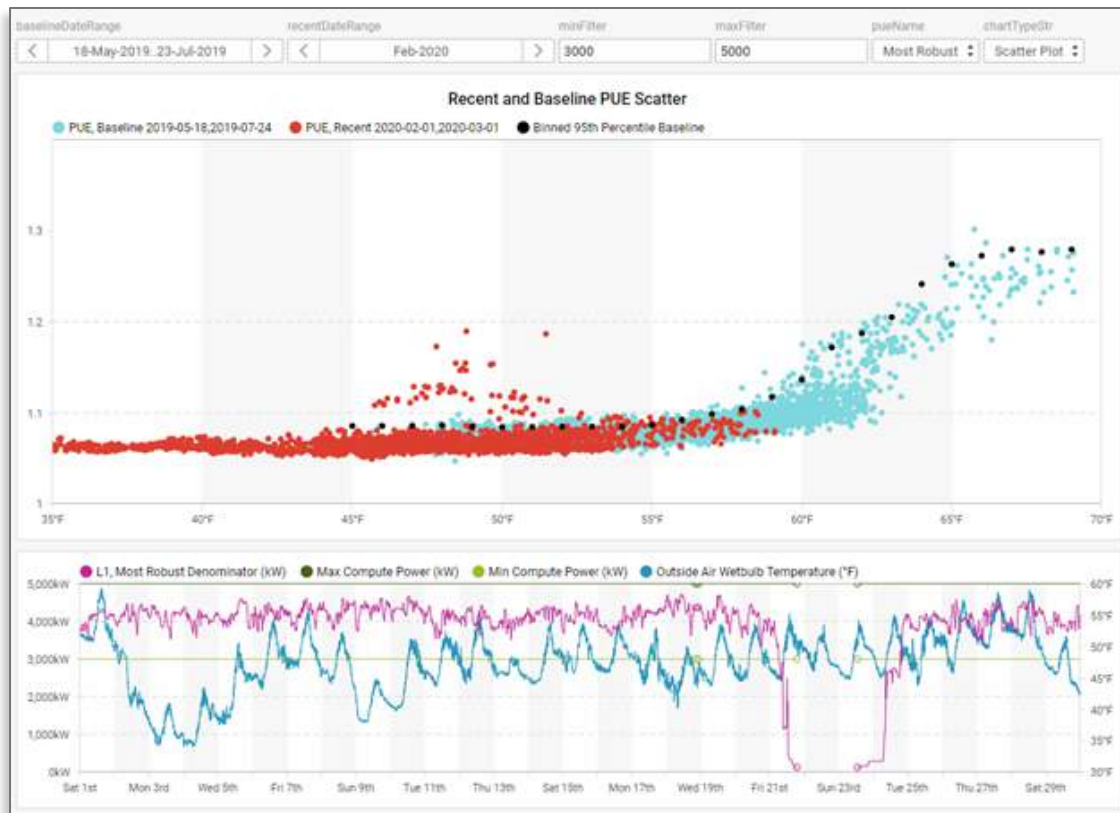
baselineDateRange
18-May-2019..23-Jul-2019
recentDateRange
Feb-2020
minFilter
3000
maxFilter
5000
pueName
Most Robust
chartTypeStr
Scatter Plot

Recent and Baseline PUE Scatter

PUE, Baseline 2019-05-18,2019-07-24
PUE, Recent 2020-02-01,2020-03-01
Binned 95th Percentile Baseline

1.3
1.2
1.1
1

35°F
40°F
45°F
50°F
55°F
60°F
65°F
70°F

L1, Most Robust Denominator (kW)
Max Compute Power (kW)
Min Compute Power (kW)
Outside Air Wetbulb Temperature (°F)

5,000kW
4,000kW
3,000kW
2,000kW
1,000kW
0kW

60°F
55°F
50°F
45°F
40°F
35°F
30°F

Sat 1st
Mon 3rd
Wed 5th
Fri 7th
Sun 9th
Tue 11th
Thu 13th
Sat 15th
Mon 17th
Wed 19th
Fri 21st
Sun 23rd
Tue 25th
Thu 27th
Sat 29th